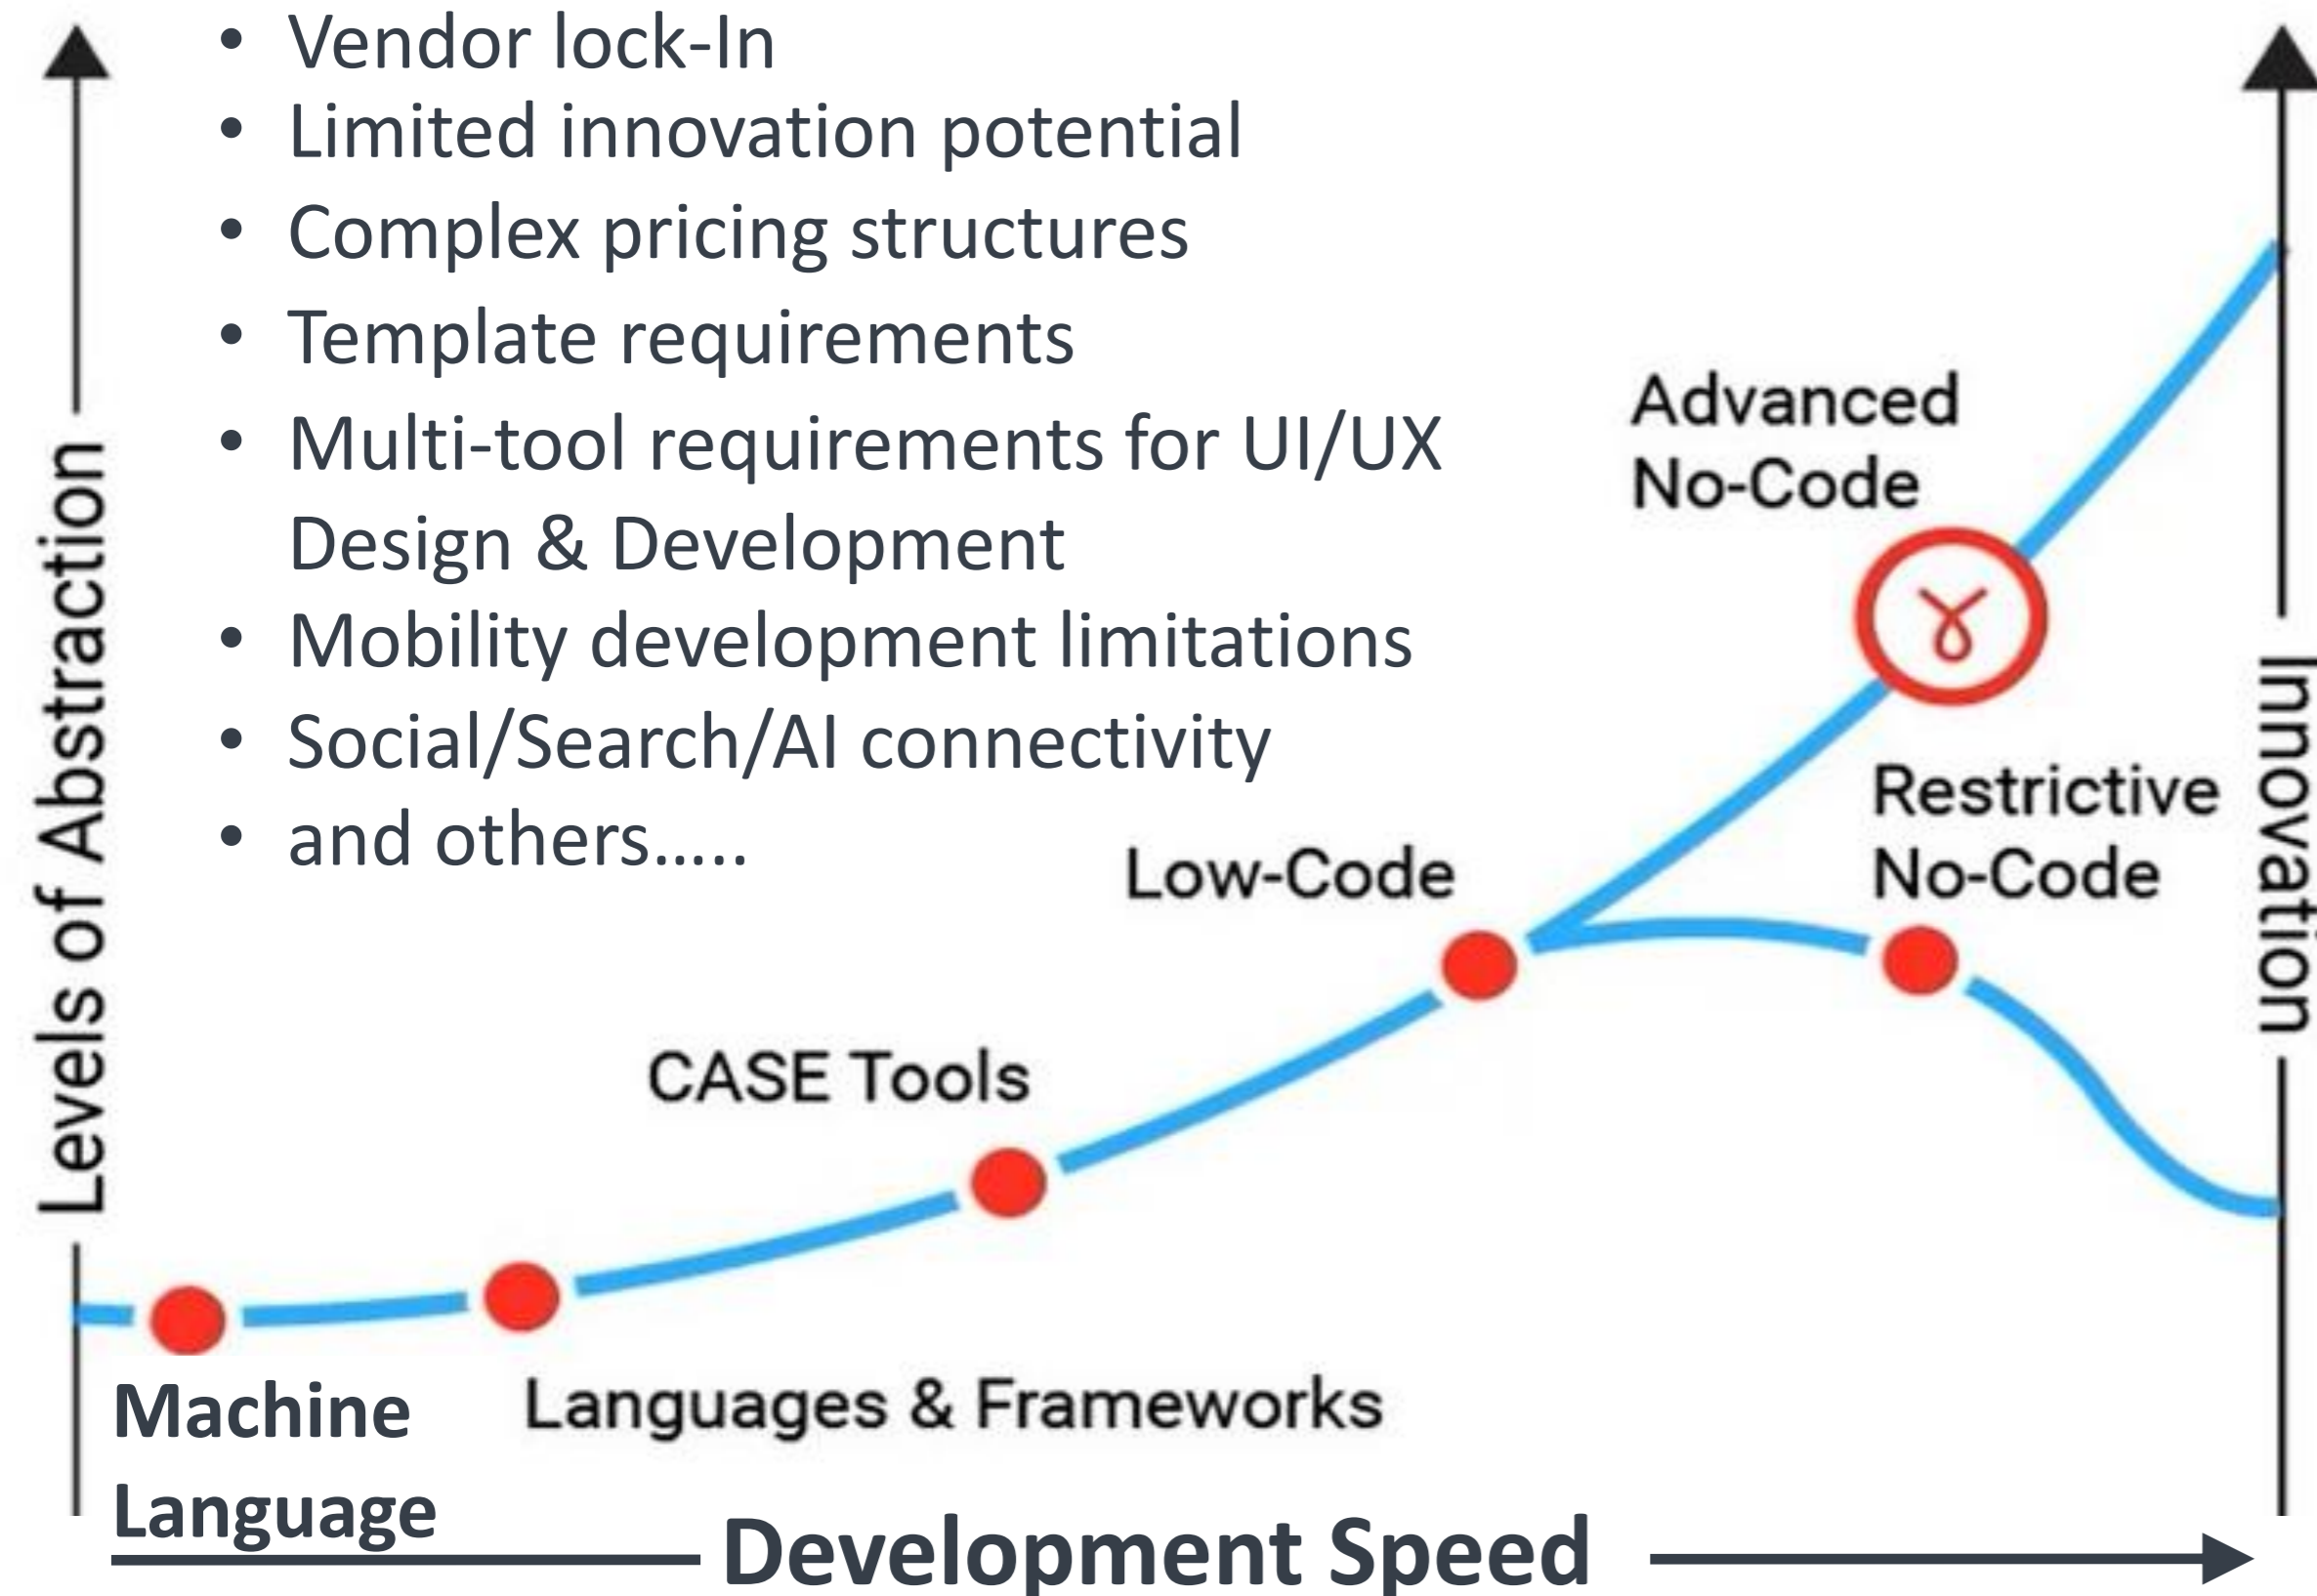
• Vendor lock-In
• Limited innovation potential
• Complex pricing structures
• Template requirements
• Multi-tool requirements for UI/UX Design & Development
• Mobility development limitations
• Social/Search/AI connectivity
• and others.....

Levels of Abstraction

Innovation

Advanced No-Code

Restrictive No-Code

Low-Code

CASE Tools

Machine Language

Languages & Frameworks

Development Speed